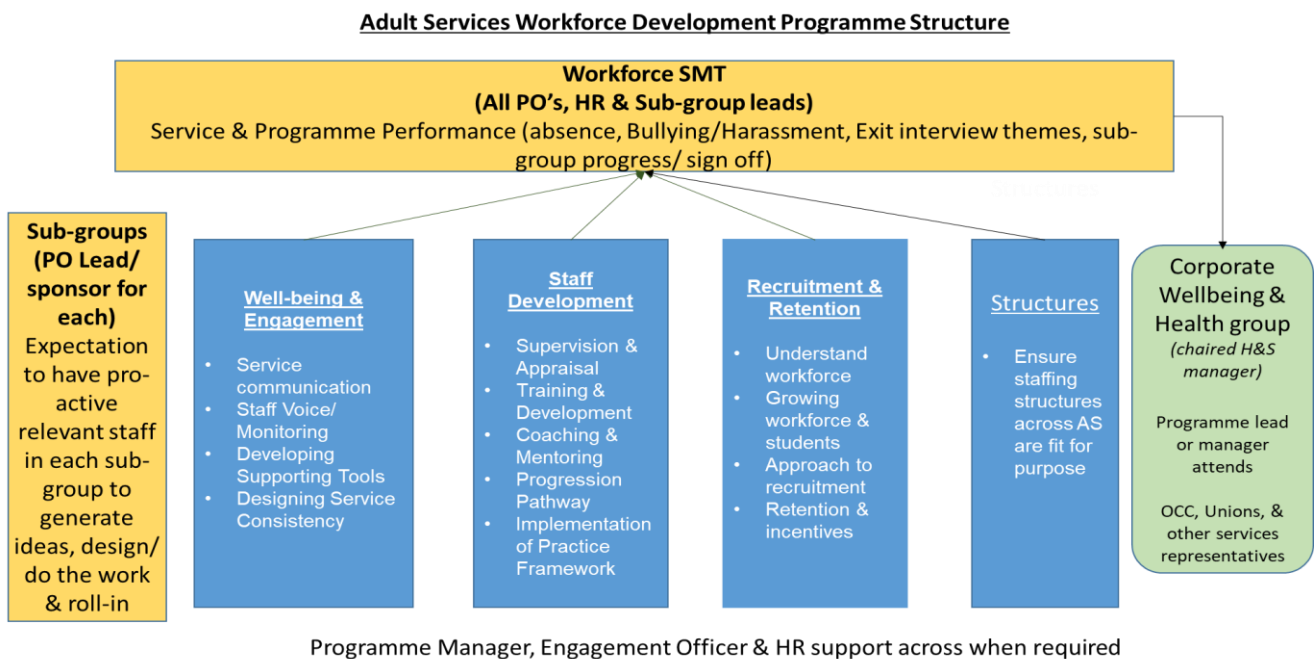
Adult Services Workforce Development Programme Structure

Workforce SMT
(All PO's, HR & Sub-group leads)
Service & Programme Performance (absence, Bullying/Harassment, Exit interview themes, sub-group progress/ sign off)

Sub-groups (PO Lead/ sponsor for each)
Expectation to have pro-active relevant staff in each sub-group to generate ideas, design/ do the work & roll-in

Well-being & Engagement
- Service communication
- Staff Voice/ Monitoring
- Developing Supporting Tools
- Designing Service Consistency

Staff Development
- Supervision & Appraisal
- Training & Development
- Coaching & Mentoring
- Progression Pathway
- Implementation of Practice Framework

Recruitment & Retention
- Understand workforce
- Growing workforce & students
- Approach to recruitment
- Retention & incentives

Structures
- Ensure staffing structures across AS are fit for purpose

Corporate Wellbeing & Health group
(chaired H&S manager)
Programme lead or manager attends
OCC, Unions, & other services representatives

Programme Manager, Engagement Officer & HR support across when required